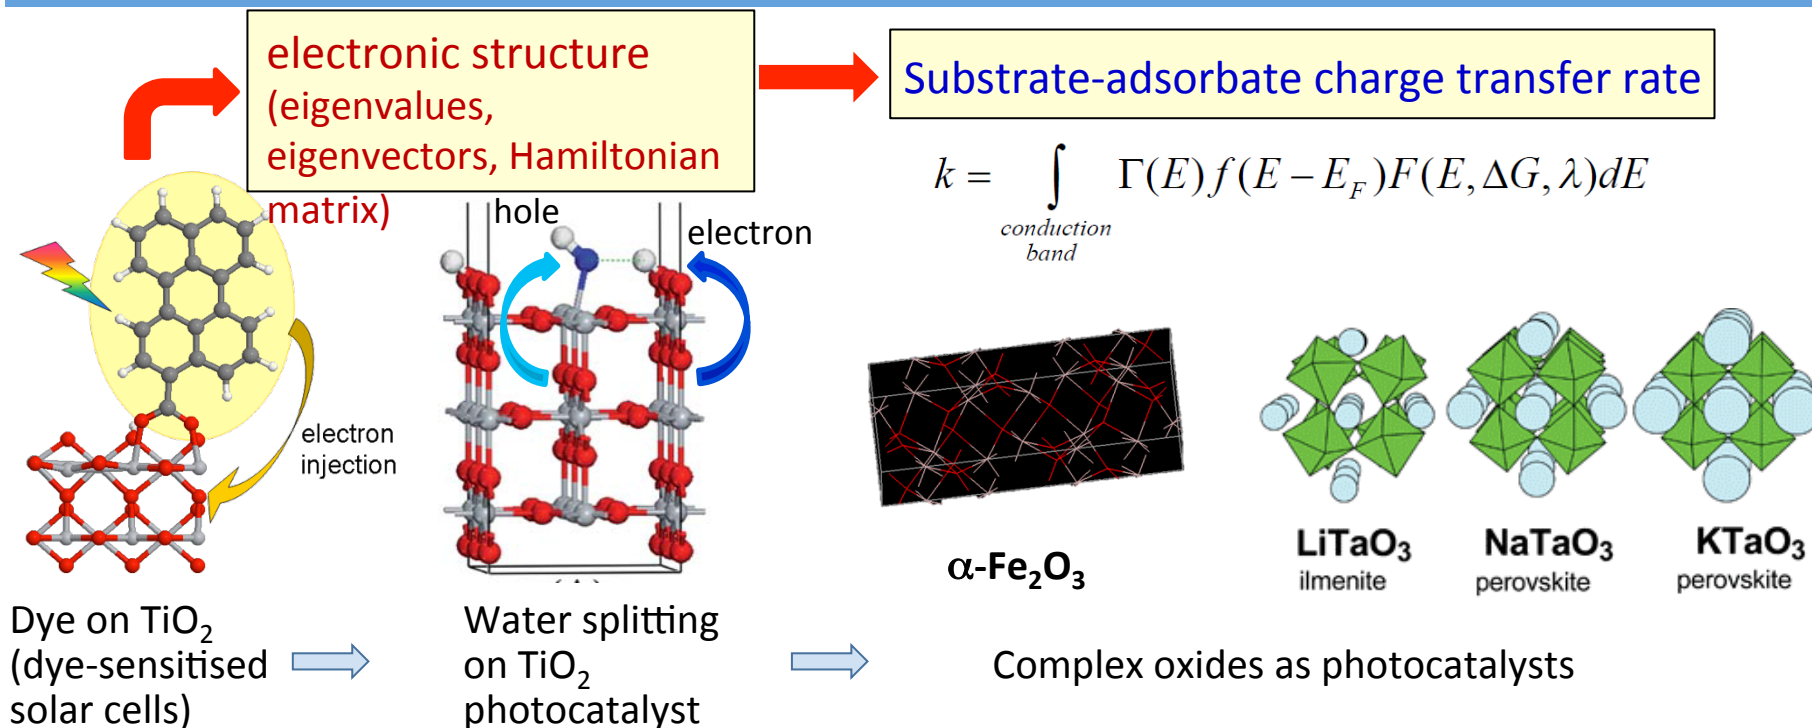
electronic structure (eigenvalues, eigenvectors, Hamiltonian matrix)

Substrate-adsorbate charge transfer rate

$k = \int_{\text{conduction band}} \Gamma(E) f(E - E_F) F(E, \Delta G, \lambda) dE$

hole

electron

electron injection

$\alpha$-$Fe_2O_3$

$LiTaO_3$
ilmenite

$NaTaO_3$
perovskite

$KTaO_3$
perovskite

Dye on $TiO_2$ (dye-sensitised solar cells)

Water splitting on $TiO_2$ photocatalyst

Complex oxides as photocatalysts